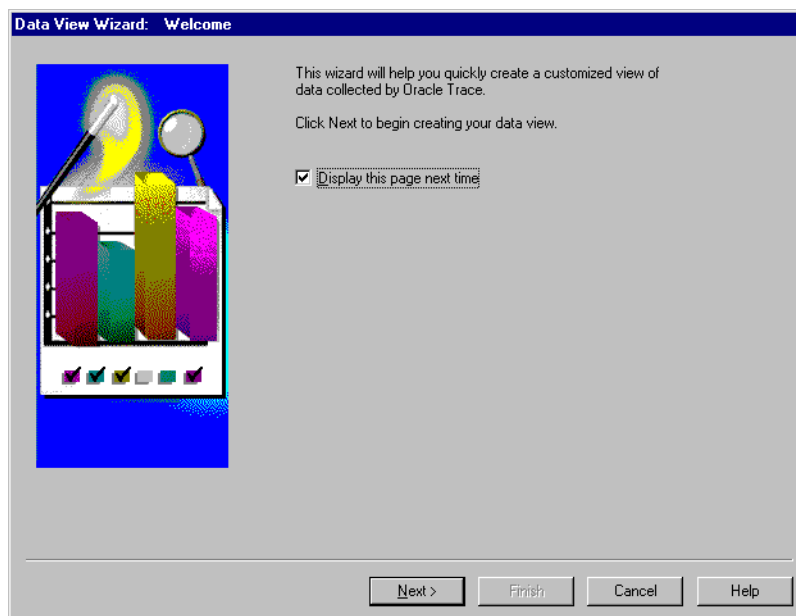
Data View Wizard: Welcome

This wizard will help you quickly create a customized view of data collected by Oracle Trace.

Click Next to begin creating your data view.

☑ Display this page next time

Next >
Finish
Cancel
Help